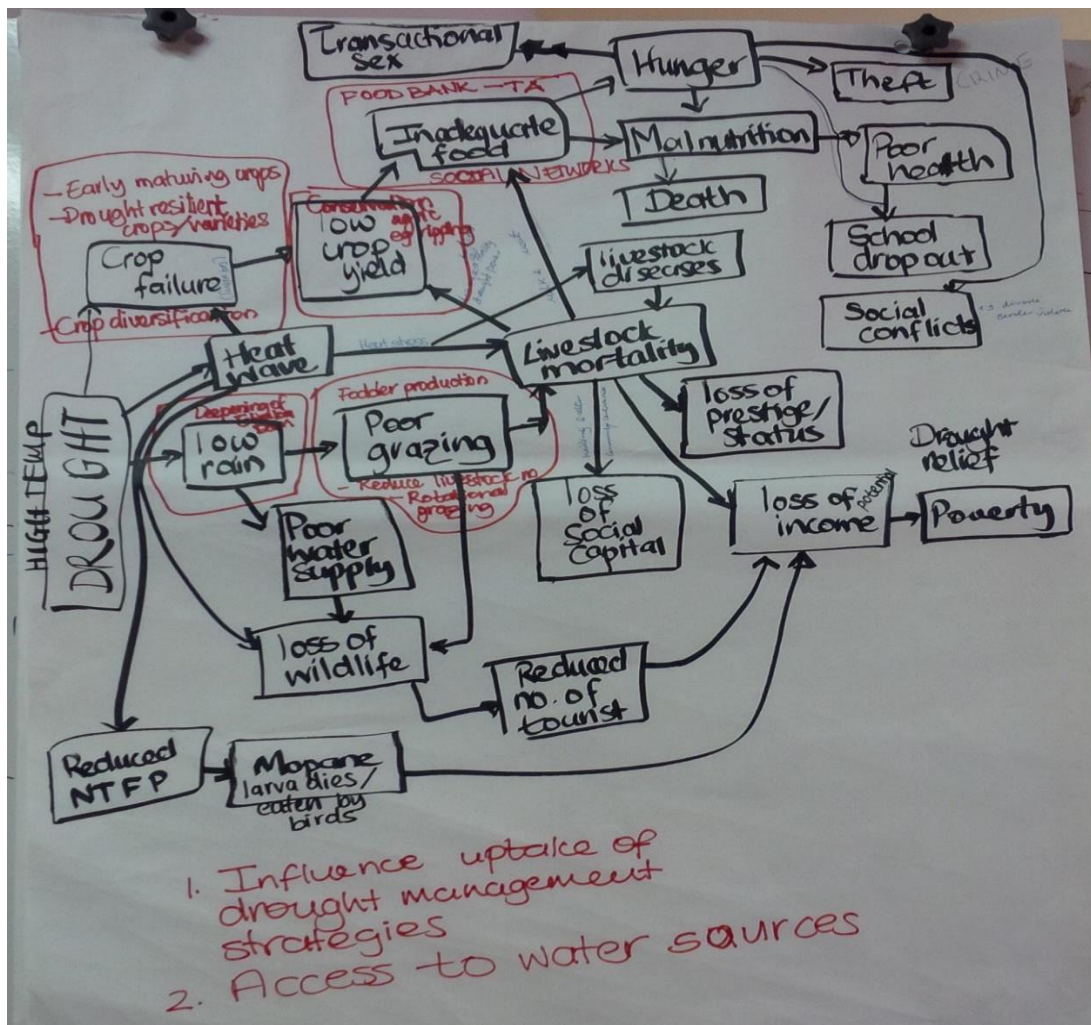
Transactional sex

Hunger

Theft

CRIME

FOOD BANK - TA

Inadequate food

SOCIAL NETWORKS

Malnutrition

Poor health

Death

- Early maturing crops

- Drought resilient crops/varieties

Crop failure

- Crop diversification

Conservation agric

Low crop yield

School drop out

livestock diseases

Social conflicts

Heat wave

Heat stress

Livestock mortality

HIGH TEMP

DROUGHT

Deepening of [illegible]

Low rain

Fodder production

Poor grazing

- Reduce livestock no

- Rotational grazing

loss of prestige/ status

Drought relief

loss of Social Capital

loss of income

Poverty

Poor water supply

loss of wildlife

Reduced no. of tourist

Reduced NTFP

Mopane larva dies/ eaten by birds

1. Influence uptake of drought management strategies

2. Access to water sources